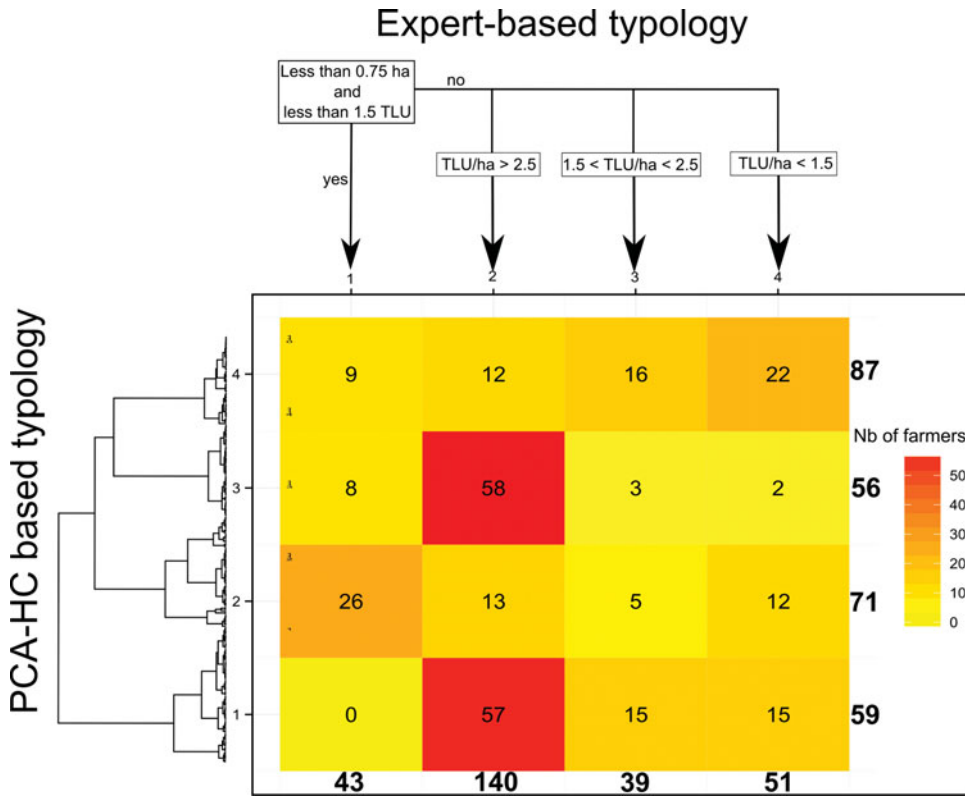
Expert-based typology

Less than 0.75 ha and less than 1.5 TLU

no

yes

TLU/ha > 2.5

1.5 < TLU/ha < 2.5

TLU/ha < 1.5

1 2 3 4

PCA-HC based typology

|   | 1 | 2 | 3 | 4 |   |
|---|---|---|---|---|---|
| 4 | 9 | 12 | 16 | 22 | 87 |
| 3 | 8 | 58 | 3 | 2 | 56 |
| 2 | 26 | 13 | 5 | 12 | 71 |
| 1 | 0 | 57 | 15 | 15 | 59 |
|   | 43 | 140 | 39 | 51 |   |

Nb of farmers
50
40
30
20
10
0